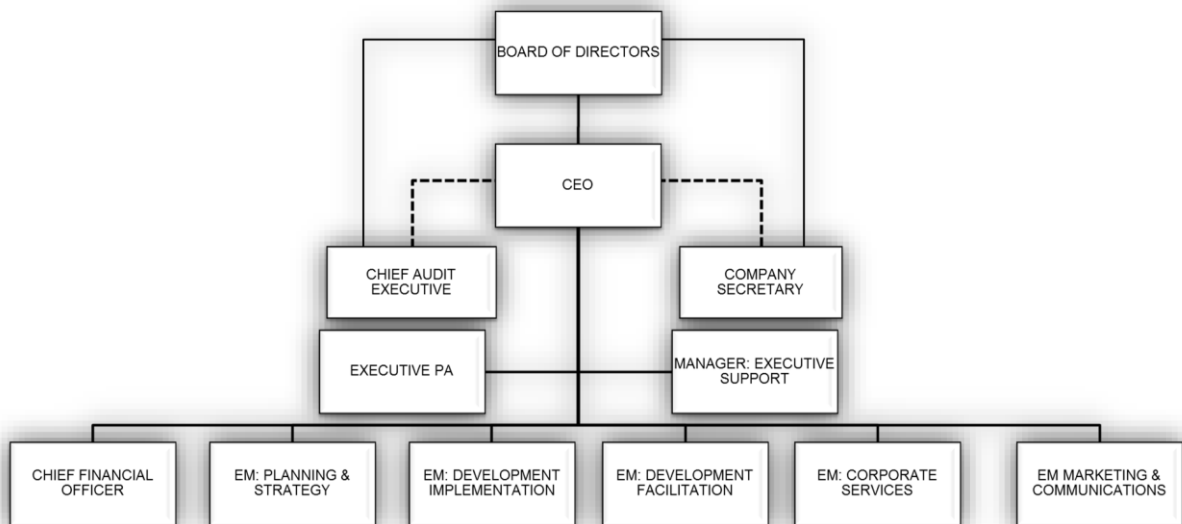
BOARD OF DIRECTORS

CEO

CHIEF AUDIT EXECUTIVE

COMPANY SECRETARY

EXECUTIVE PA

MANAGER: EXECUTIVE SUPPORT

CHIEF FINANCIAL OFFICER

EM: PLANNING & STRATEGY

EM: DEVELOPMENT IMPLEMENTATION

EM: DEVELOPMENT FACILITATION

EM: CORPORATE SERVICES

EM MARKETING & COMMUNICATIONS